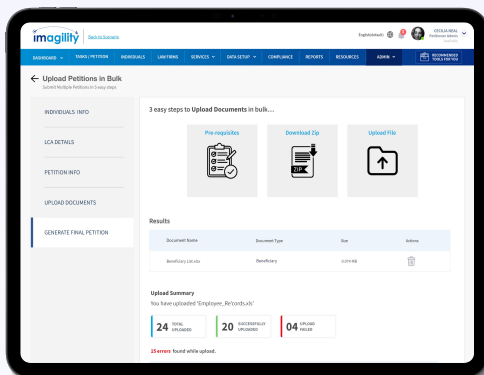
imagility | Back to Scenario

English(default) 8 CECILIA NEAL Petitioner Admin

DASHBOARD TASKS / PETITION INDIVIDUALS LAW FIRMS SERVICES DATA SETUP COMPLIANCE REPORTS RESOURCES ADMIN RECOMMENDED TOOLS FOR YOU

Upload Petitions in Bulk
Submit Multiple Petitions in 5 easy steps

INDIVIDUALS INFO

LCA DETAILS

PETITION INFO

UPLOAD DOCUMENTS

GENERATE FINAL PETITION

3 easy steps to Upload Documents in bulk...

Pre-requisites

Download Zip

ZIP

Upload File

Results

| Document Name | Document Type | Size | Actions |
|---|---|---|---|
| Beneficiary List.xlsx | Beneficiary | 0.074 MB | |

Upload Summary
You have uploaded 'Employee_Re'cords.xls'

24 TOTAL UPLOADED

20 SUCCESSFULLY UPLOADED

04 UPLOAD FAILED

15 errors found while upload.